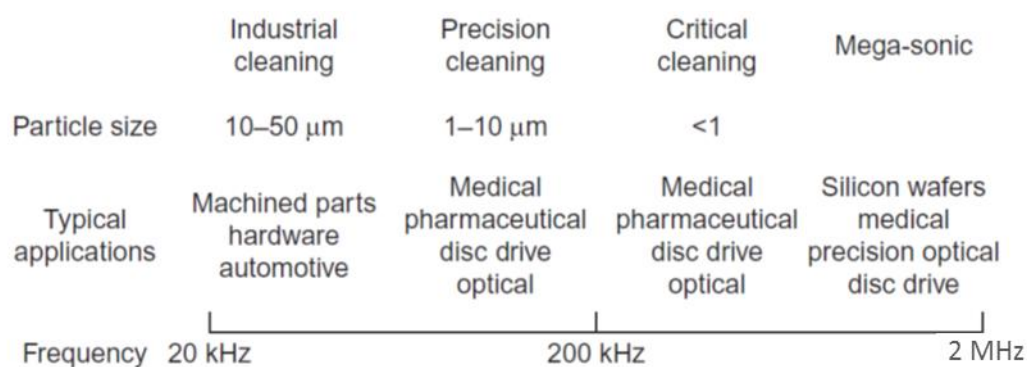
|  | Industrial cleaning | Precision cleaning | Critical cleaning | Mega-sonic |
|---|---|---|---|---|
| Particle size | 10–50 μm | 1–10 μm | <1 |  |
| Typical applications | Machined parts hardware automotive | Medical pharmaceutical disc drive optical | Medical pharmaceutical disc drive optical | Silicon wafers medical precision optical disc drive |

Frequency 20 kHz 200 kHz 2 MHz